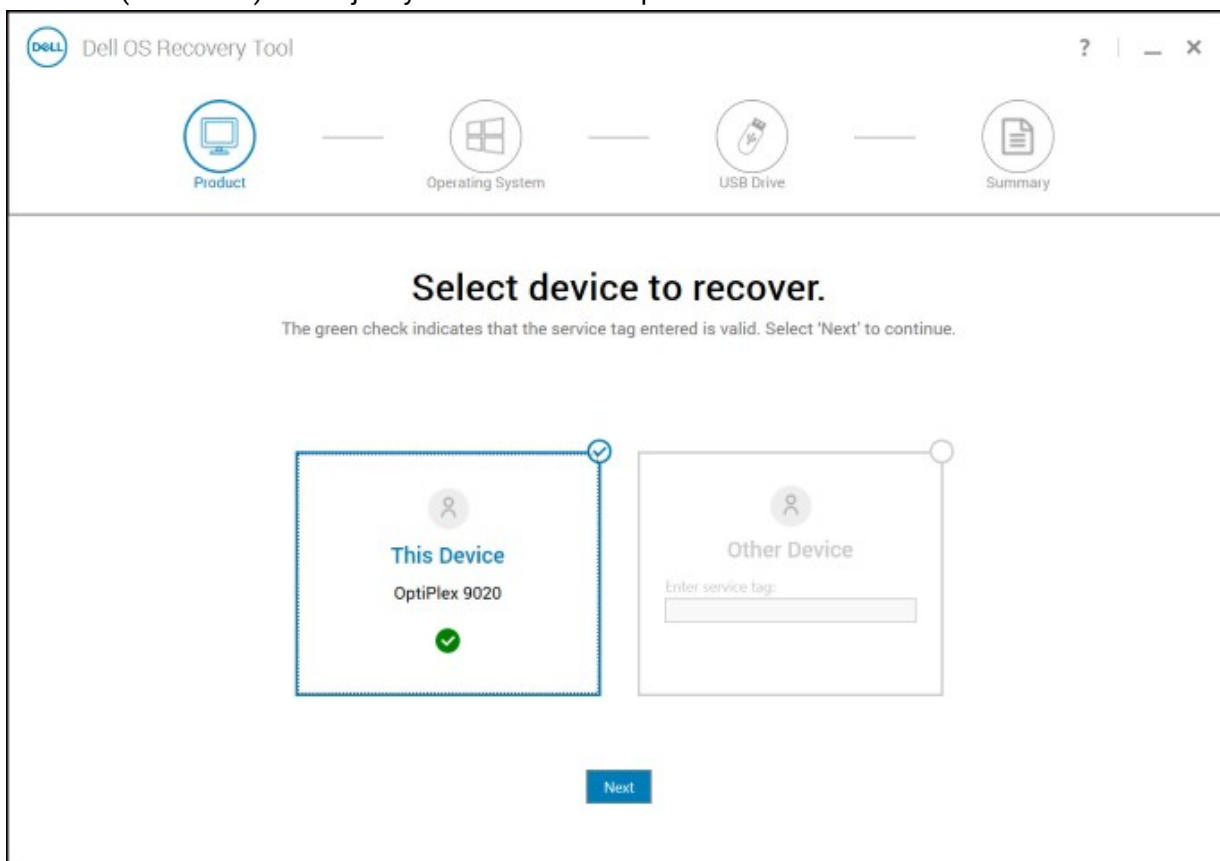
DELL Dell OS Recovery Tool

? _ ×

Product

Operating System

USB Drive

Summary

Select device to recover.

The green check indicates that the service tag entered is valid. Select 'Next' to continue.

This Device

OptiPlex 9020

Other Device

Enter service tag:

Next